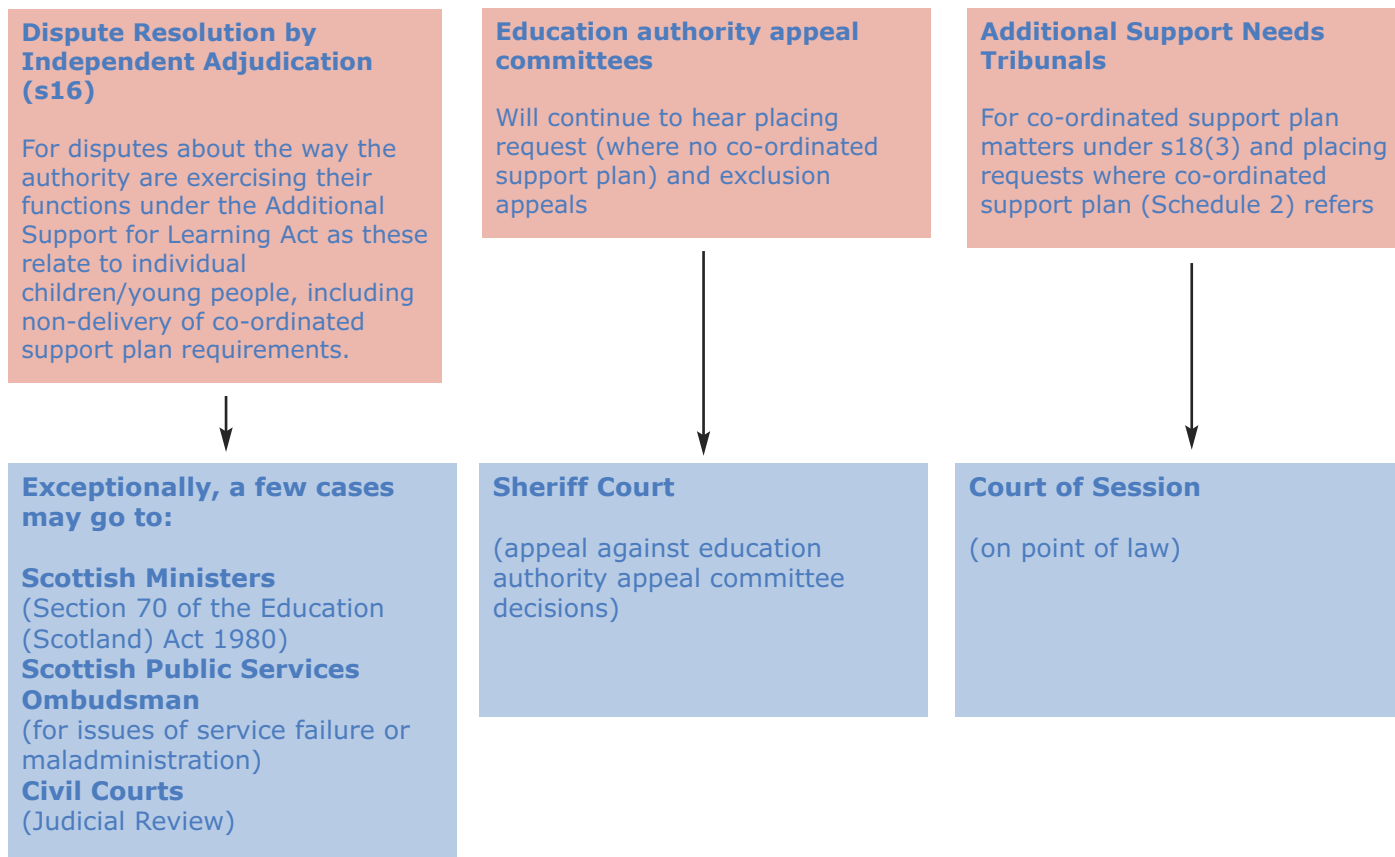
Dispute Resolution by Independent Adjudication (s16)

For disputes about the way the authority are exercising their functions under the Additional Support for Learning Act as these relate to individual children/young people, including non-delivery of co-ordinated support plan requirements.

Exceptionally, a few cases may go to:

Scottish Ministers
(Section 70 of the Education (Scotland) Act 1980)
Scottish Public Services Ombudsman
(for issues of service failure or maladministration)
Civil Courts
(Judicial Review)

Education authority appeal committees

Will continue to hear placing request (where no co-ordinated support plan) and exclusion appeals

Sheriff Court

(appeal against education authority appeal committee decisions)

Additional Support Needs Tribunals

For co-ordinated support plan matters under s18(3) and placing requests where co-ordinated support plan (Schedule 2) refers

Court of Session

(on point of law)